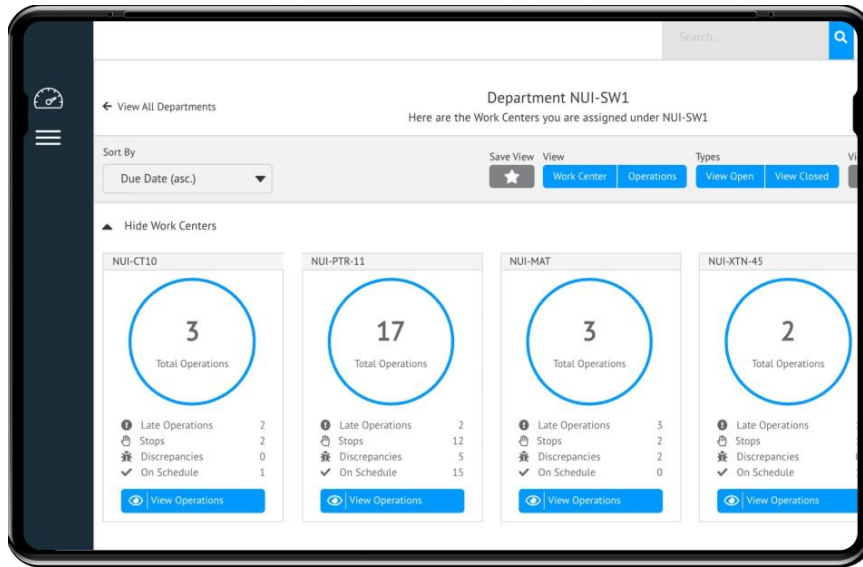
Search...

← View All Departments

Department NUI-SW1
Here are the Work Centers you are assigned under NUI-SW1

Sort By
Due Date (asc.)

Save View
View
Work Center
Operations
Types
View Open
View Closed
Vi

Hide Work Centers

NUI-CT10
3
Total Operations
Late Operations 2
Stops 2
Discrepancies 0
On Schedule 1
View Operations

NUI-PTR-11
17
Total Operations
Late Operations 2
Stops 12
Discrepancies 5
On Schedule 15
View Operations

NUI-MAT
3
Total Operations
Late Operations 3
Stops 2
Discrepancies 2
On Schedule 0
View Operations

NUI-XTN-45
2
Total Operations
Late Operations
Stops
Discrepancies
On Schedule
View Operations